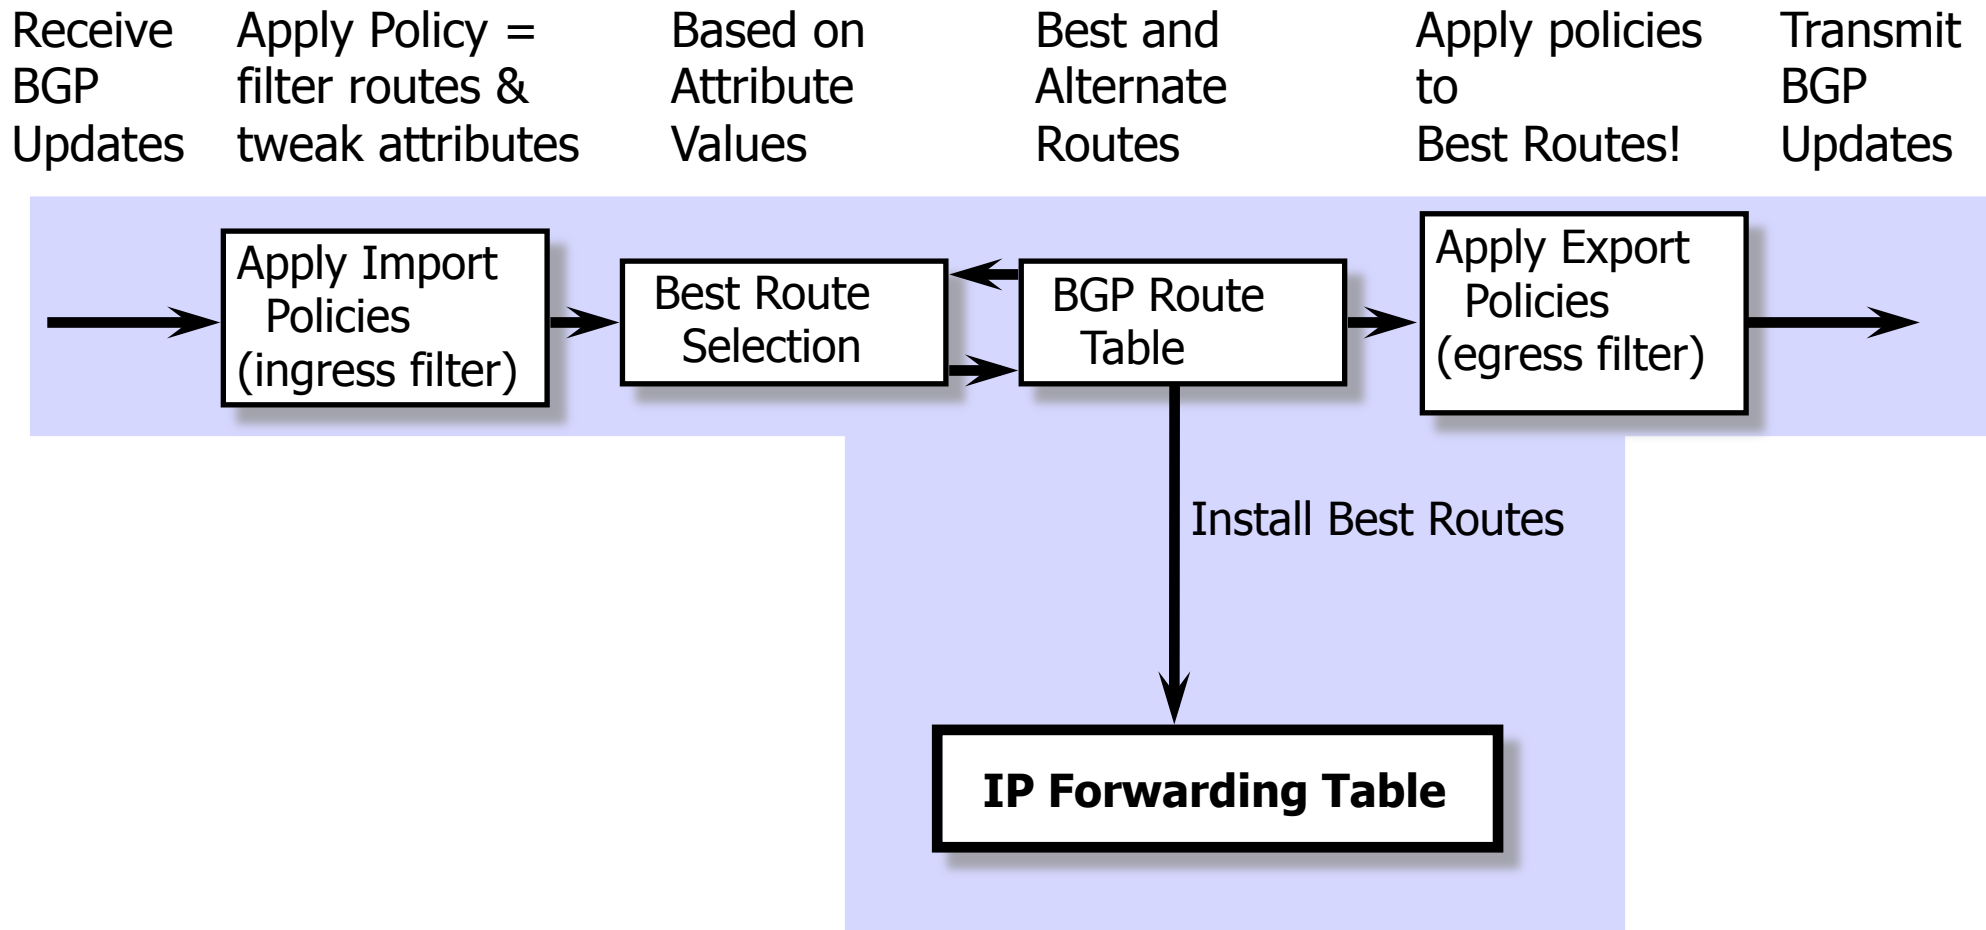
Receive BGP Updates

Apply Policy = filter routes & tweak attributes

Based on Attribute Values

Best and Alternate Routes

Apply policies to Best Routes!

Transmit BGP Updates

Apply Import Policies (ingress filter)

Best Route Selection

BGP Route Table

Apply Export Policies (egress filter)

Install Best Routes

IP Forwarding Table